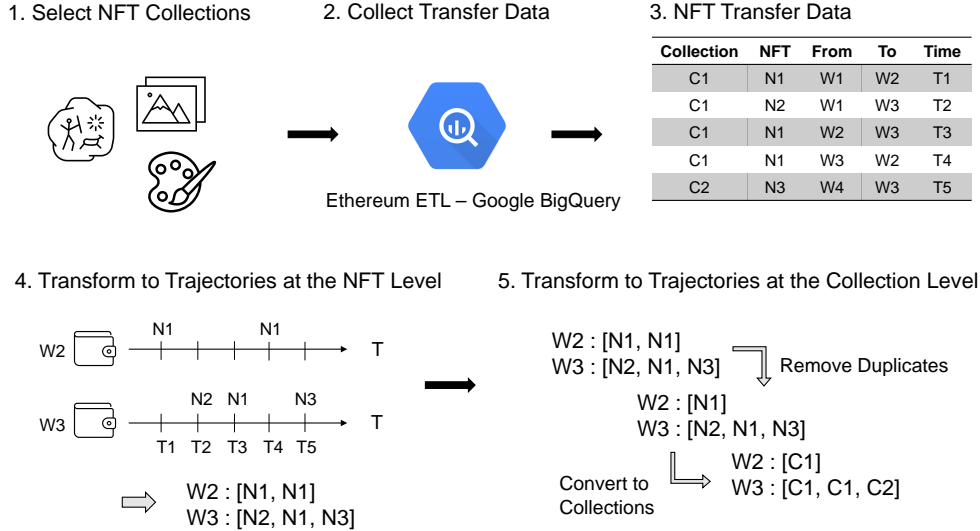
1. Select NFT Collections

2. Collect Transfer Data

Ethereum ETL – Google BigQuery

3. NFT Transfer Data

| Collection | NFT | From | To | Time |
|---|---|---|---|---|
| C1 | N1 | W1 | W2 | T1 |
| C1 | N2 | W1 | W3 | T2 |
| C1 | N1 | W2 | W3 | T3 |
| C1 | N1 | W3 | W2 | T4 |
| C2 | N3 | W4 | W3 | T5 |

4. Transform to Trajectories at the NFT Level

W2
N1 N1
T

W3
N2 N1 N3
T
T1 T2 T3 T4 T5

W2 : [N1, N1]
W3 : [N2, N1, N3]

5. Transform to Trajectories at the Collection Level

W2 : [N1, N1]
W3 : [N2, N1, N3]

Remove Duplicates

W2 : [N1]
W3 : [N2, N1, N3]

Convert to Collections

W2 : [C1]
W3 : [C1, C1, C2]